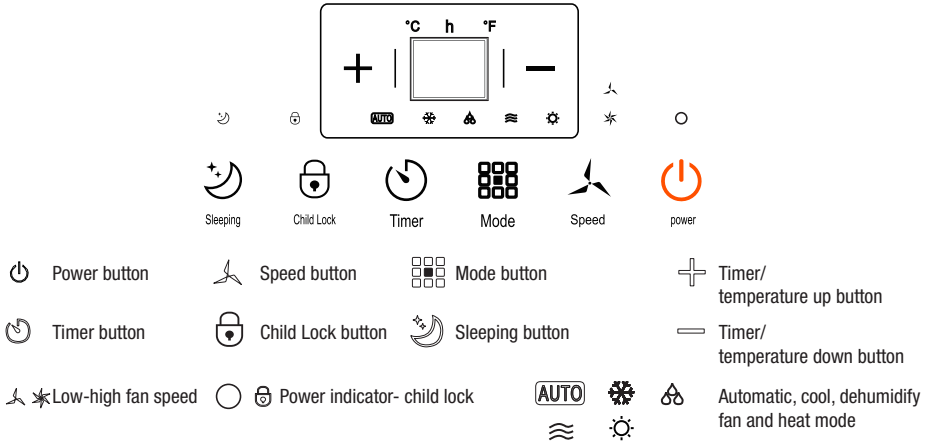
°C h °F

+ —

AUTO

Sleeping Child Lock Timer Mode Speed power

Power button

Speed button

Mode button

Timer/ temperature up button

Timer button

Child Lock button

Sleeping button

Timer/ temperature down button

Low-high fan speed

Power indicator- child lock

AUTO

Automatic, cool, dehumidify fan and heat mode